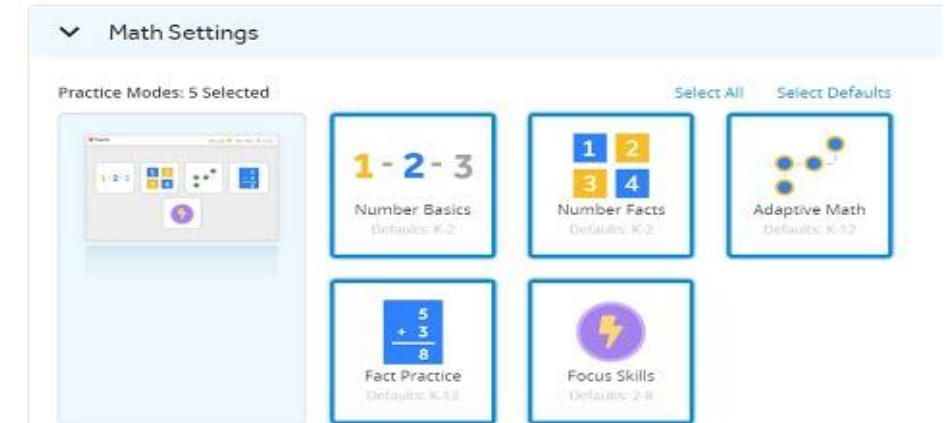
Math Settings

Practice Modes: 5 Selected

Select All Select Defaults

1 - 2 - 3
Number Basics
Defaults: K-2

1 2 3 4
Number Facts
Defaults: K-2

Adaptive Math
Defaults: K-12

5
+ 3
8
Fact Practice
Defaults: K-12

Focus Skills
Defaults: 2-8